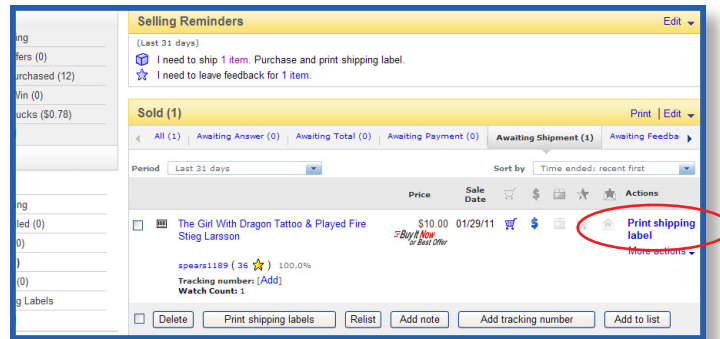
ing
ffers (0)
urchased (12)
Win (0)
ucks ($0.78)

ing
led (0)
0)
)
(0)
g Labels

Selling Reminders
Edit

(Last 31 days)
I need to ship 1 item. Purchase and print shipping label.
I need to leave feedback for 1 item.

Sold (1)
Print | Edit

All (1) | Awaiting Answer (0) | Awaiting Total (0) | Awaiting Payment (0) | Awaiting Shipment (1) | Awaiting Feedba

Period: Last 31 days
Sort by: Time ended: recent first

| | | Price | Sale Date | | | | | | Actions |
|---|---|---|---|---|---|---|---|---|---|
| | The Girl With Dragon Tattoo & Played Fire Stieg Larsson | $10.00 Buy It Now or Best Offer | 01/29/11 | | $ | | | | Print shipping label More actions |

spears1189 ( 36 ) 100.0%
Tracking number: [Add]
Watch Count: 1

Delete | Print shipping labels | Relist | Add note | Add tracking number | Add to list